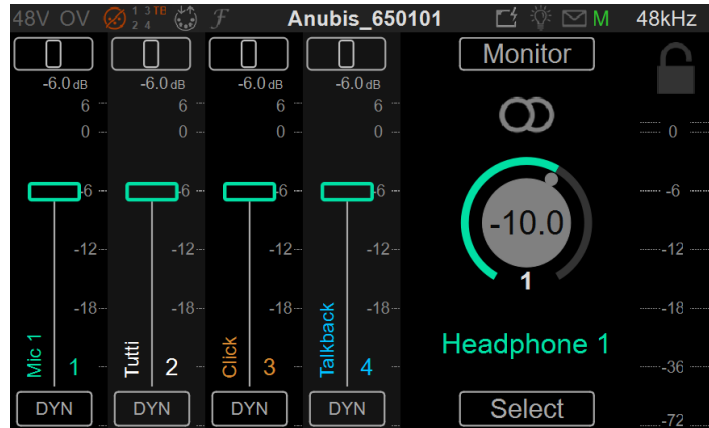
48V OV 1 3 TE 2 4 Anubis_650101 M 48kHz

-6.0 dB
6
0
-6
-12
-18
Mic 1 1
DYN

-6.0 dB
6
0
-6
-12
-18
Tutti 2
DYN

-6.0 dB
6
0
-6
-12
-18
Click 3
DYN

-6.0 dB
6
0
-6
-12
-18
Talkback 4
DYN

Monitor
-10.0
1
Headphone 1
Select

0
-6
-12
-18
-36
-72